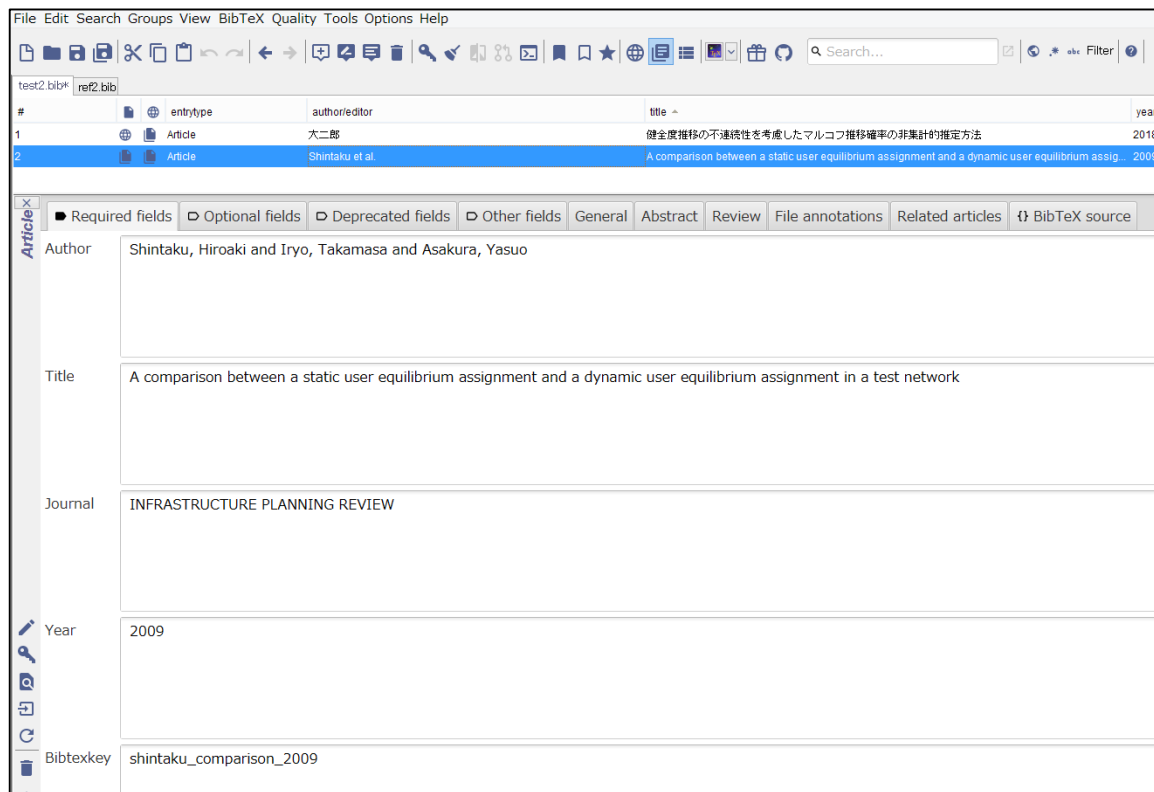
File Edit Search Groups View BibTeX Quality Tools Options Help

Search... Filter

test2.bib* ref2.bib

| # | | | entrytype | author/editor | title | year |
|---|---|---|---|---|---|---|
| 1 | | | Article | 大二郎 | 健全度推移の不連続性を考慮したマルコフ推移確率の非集計的推定方法 | 2018 |
| 2 | | | Article | Shintaku et al. | A comparison between a static user equilibrium assignment and a dynamic user equilibrium assig... | 2009 |

Article

Required fields | Optional fields | Deprecated fields | Other fields | General | Abstract | Review | File annotations | Related articles | {} BibTeX source

Author
Shintaku, Hiroaki and Iryo, Takamasa and Asakura, Yasuo

Title
A comparison between a static user equilibrium assignment and a dynamic user equilibrium assignment in a test network

Journal
INFRASTRUCTURE PLANNING REVIEW

Year
2009

Bibtexkey
shintaku_comparison_2009